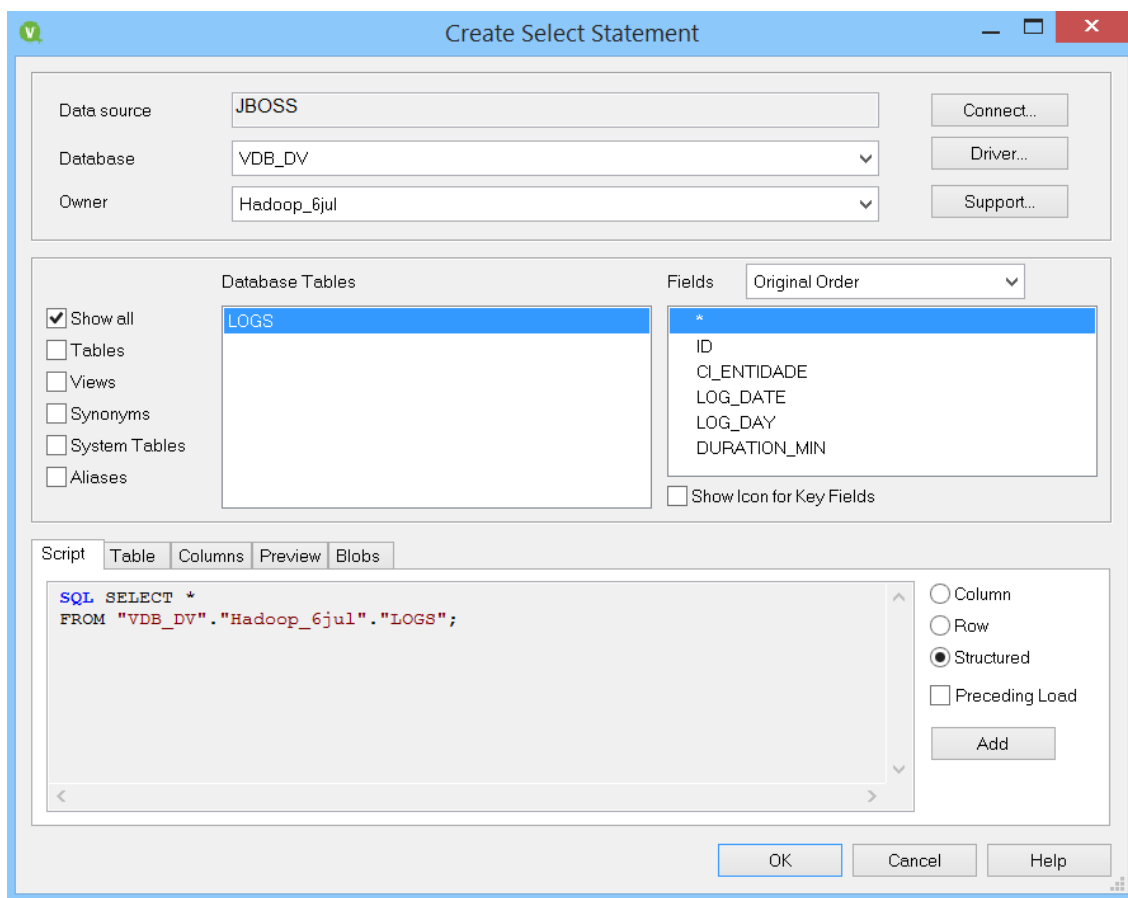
Create Select Statement

Data source JBOSS

Database VDB_DV

Owner Hadoop_6jul

Connect...

Driver...

Support...

Database Tables

Fields Original Order

Show all

Tables

Views

Synonyms

System Tables

Aliases

LOGS

*

ID

CI_ENTIDADE

LOG_DATE

LOG_DAY

DURATION_MIN

Show Icon for Key Fields

Script Table Columns Preview Blobs

SQL SELECT *
FROM "VDB_DV"."Hadoop_6jul"."LOGS";

Column

Row

Structured

Preceding Load

Add

OK Cancel Help